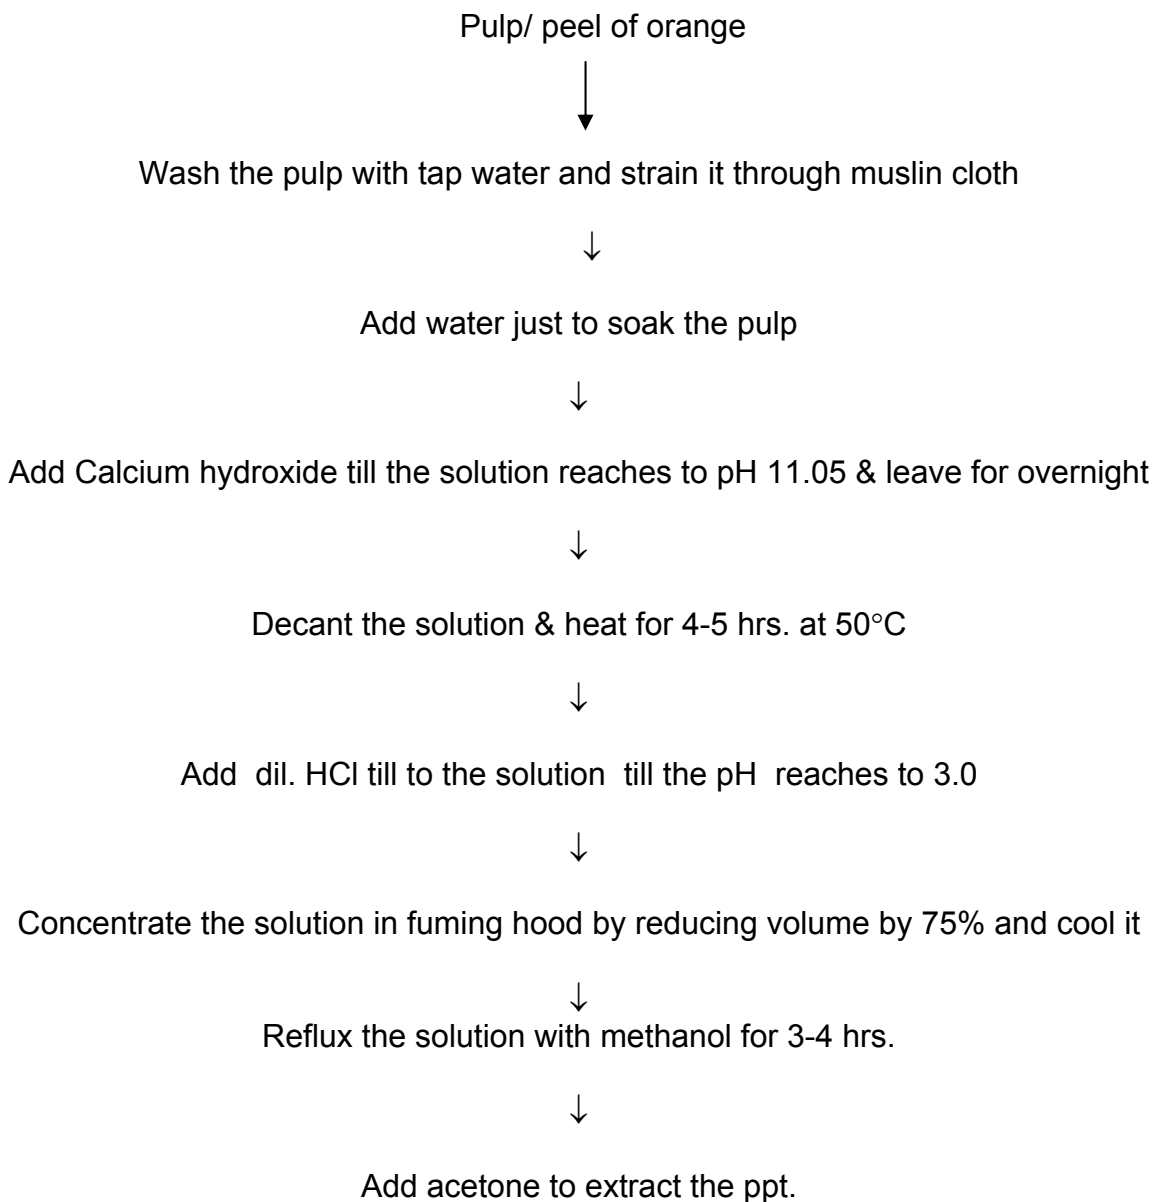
Pulp/ peel of orange

↓

Wash the pulp with tap water and strain it through muslin cloth

↓

Add water just to soak the pulp

↓

Add Calcium hydroxide till the solution reaches to pH 11.05 & leave for overnight

↓

Decant the solution & heat for 4-5 hrs. at 50°C

↓

Add dil. HCl till to the solution till the pH reaches to 3.0

↓

Concentrate the solution in fuming hood by reducing volume by 75% and cool it

↓

Reflux the solution with methanol for 3-4 hrs.

↓

Add acetone to extract the ppt.